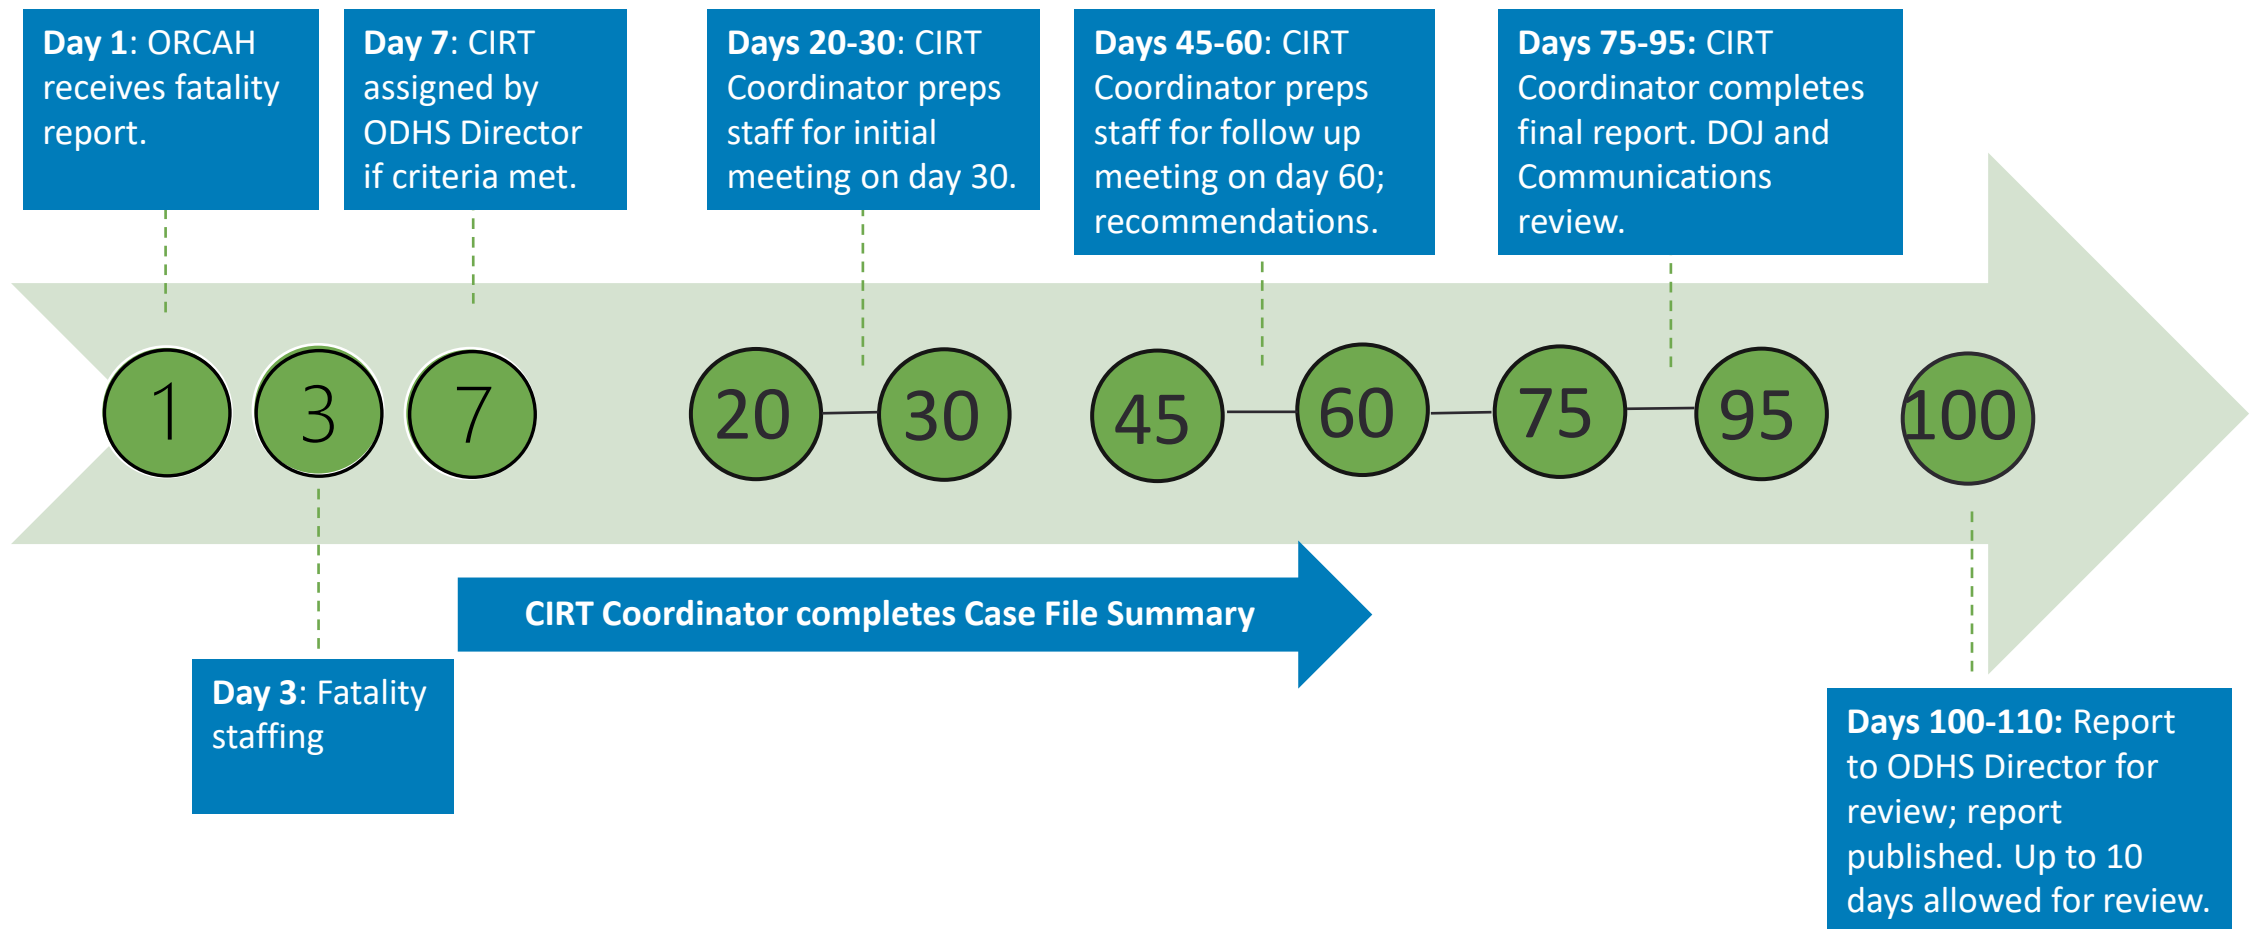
**Day 1**: ORCAH receives fatality report.

**Day 7**: CIRT assigned by ODHS Director if criteria met.

**Days 20-30**: CIRT Coordinator preps staff for initial meeting on day 30.

**Days 45-60**: CIRT Coordinator preps staff for follow up meeting on day 60; recommendations.

**Days 75-95:** CIRT Coordinator completes final report. DOJ and Communications review.

1 3 7 20 30 45 60 75 95 100

CIRT Coordinator completes Case File Summary

**Day 3**: Fatality staffing

**Days 100-110:** Report to ODHS Director for review; report published. Up to 10 days allowed for review.